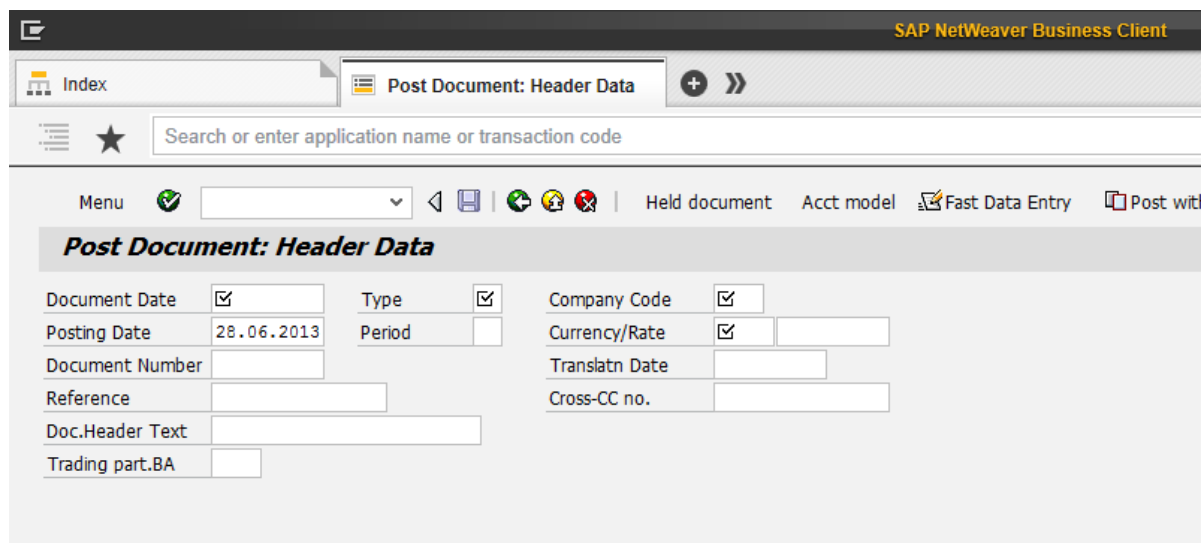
SAP NetWeaver Business Client

Index

Post Document: Header Data

Search or enter application name or transaction code

Menu

Held document

Acct model

Fast Data Entry

Post with

Post Document: Header Data

Document Date

Type

Company Code

Posting Date 28.06.2013

Period

Currency/Rate

Document Number

Translatn Date

Reference

Cross-CC no.

Doc.Header Text

Trading part.BA